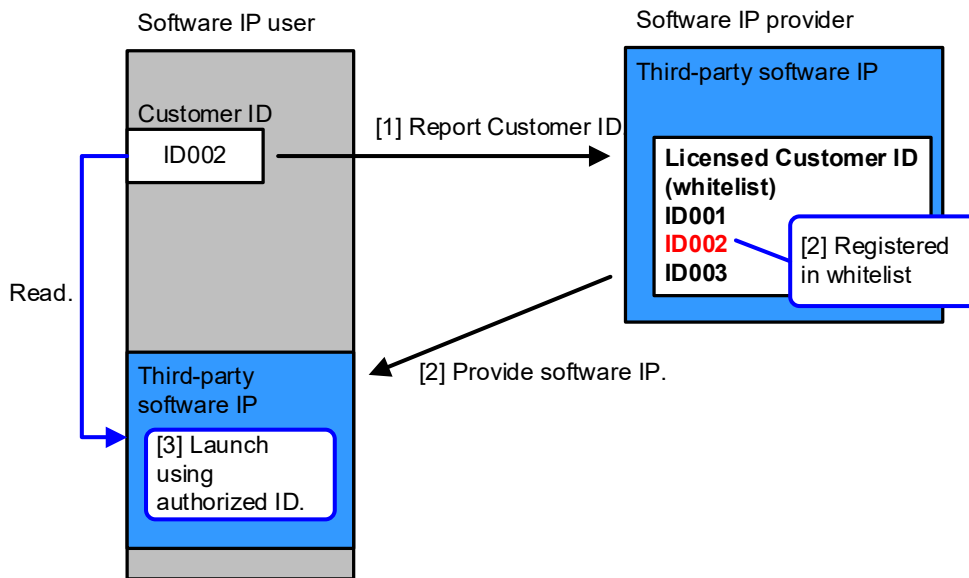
Software IP user

Customer ID

ID002

Read.

Third-party software IP

[3] Launch using authorized ID.

[1] Report Customer ID

Software IP provider

Third-party software IP

Licensed Customer ID (whitelist)

ID001

ID002

ID003

[2] Registered in whitelist

[2] Provide software IP.